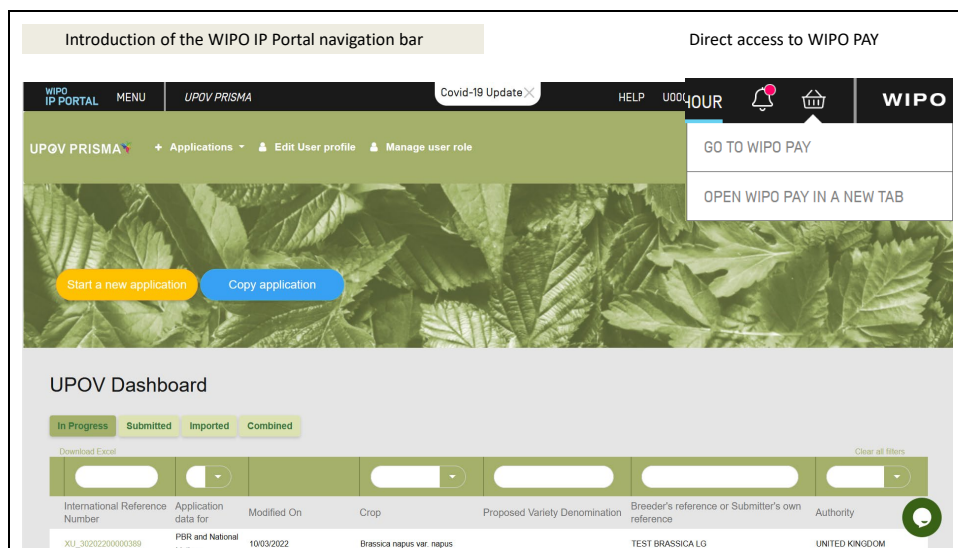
Introduction of the WIPO IP Portal navigation bar

Direct access to WIPO PAY

WIPO IP PORTAL MENU UPOV PRISMA

Covid-19 Update

HELP U00 HOUR

WIPO

GO TO WIPO PAY

OPEN WIPO PAY IN A NEW TAB

UPOV PRISMA + Applications Edit User profile Manage user role

Start a new application Copy application

UPOV Dashboard

In Progress Submitted Imported Combined

Download Excel

Clear all filters

| International Reference Number | Application data for | Modified On | Crop | Proposed Variety Denomination | Breeder's reference or Submitter's own reference | Authority |
|---|---|---|---|---|---|---|
| XU_30202200000389 | PBR and National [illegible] | 10/03/2022 | Brassica napus var. napus | | TEST BRASSICA LG | UNITED KINGDOM |